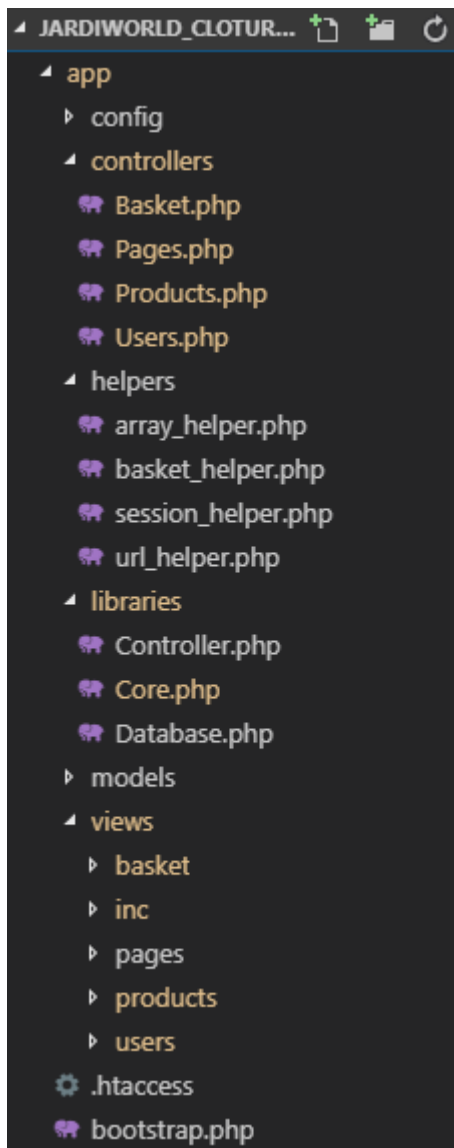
JARDIWORLD_CLOTUR...
app
config
controllers
Basket.php
Pages.php
Products.php
Users.php
helpers
array_helper.php
basket_helper.php
session_helper.php
url_helper.php
libraries
Controller.php
Core.php
Database.php
models
views
basket
inc
pages
products
users
.htaccess
bootstrap.php